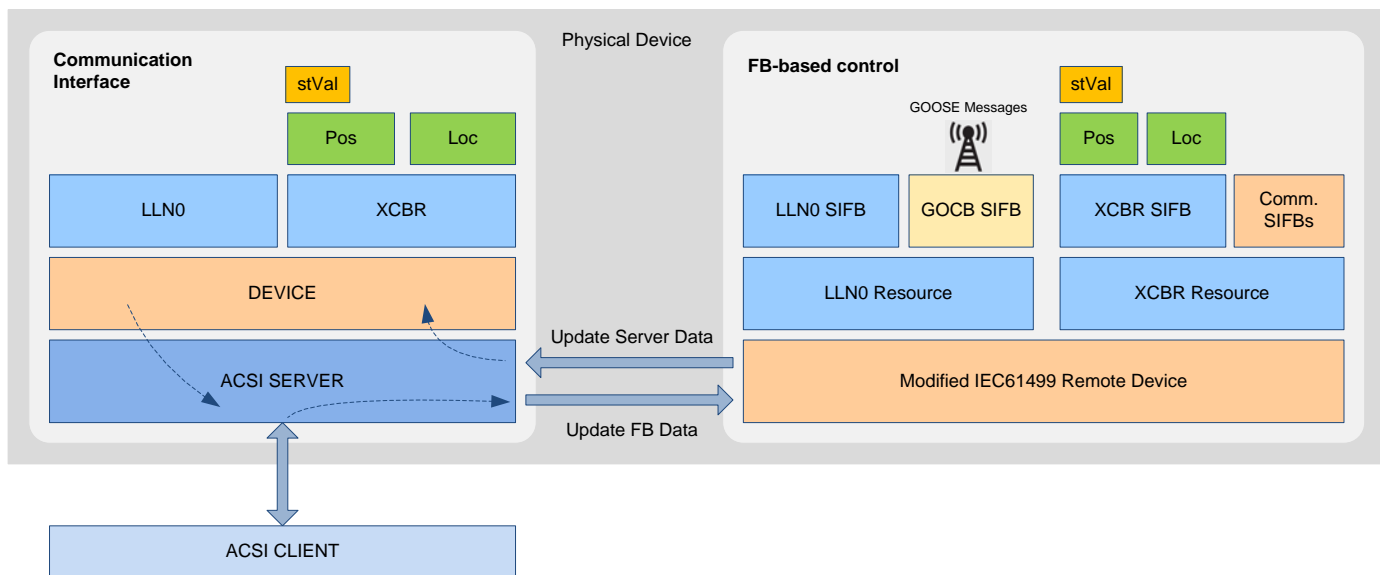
Physical Device

Communication Interface

stVal

Pos

Loc

LLN0

XCBR

DEVICE

ACSI SERVER

Update Server Data

Update FB Data

FB-based control

GOOSE Messages

stVal

Pos

Loc

LLN0 SIFB

GOCB SIFB

XCBR SIFB

Comm. SIFBs

LLN0 Resource

XCBR Resource

Modified IEC61499 Remote Device

ACSI CLIENT